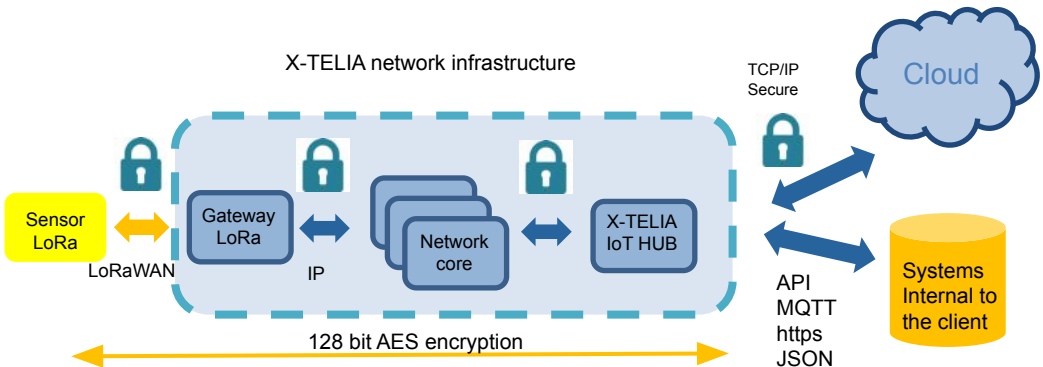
X-TELIA network infrastructure

TCP/IP
Secure

Cloud

Sensor
LoRa

LoRaWAN

Gateway
LoRa

IP

Network
core

X-TELIA
IoT HUB

Systems
Internal to
the client

API
MQTT
https
JSON

128 bit AES encryption